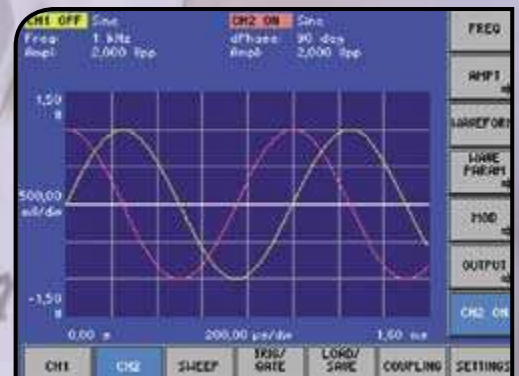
CH1 OFF Sine
Freq 1 kHz
Ampl 2,000 Vpp

CH2 ON Sine
dPhase 90 deg
Ampl 2,000 Vpp

1,50 V

500,00 mV/div

-1,50 V

0,00 s
200,00 µs/div
1,60 ms

FREQ
AMPT
WAREFORM
WAVE PARAM
MOD
OUTPUT
CH2 ON

CH1
CH2
SWEEP
TRIG/ GATE
LOAD/ SAVE
COUPLING
SETTINGS